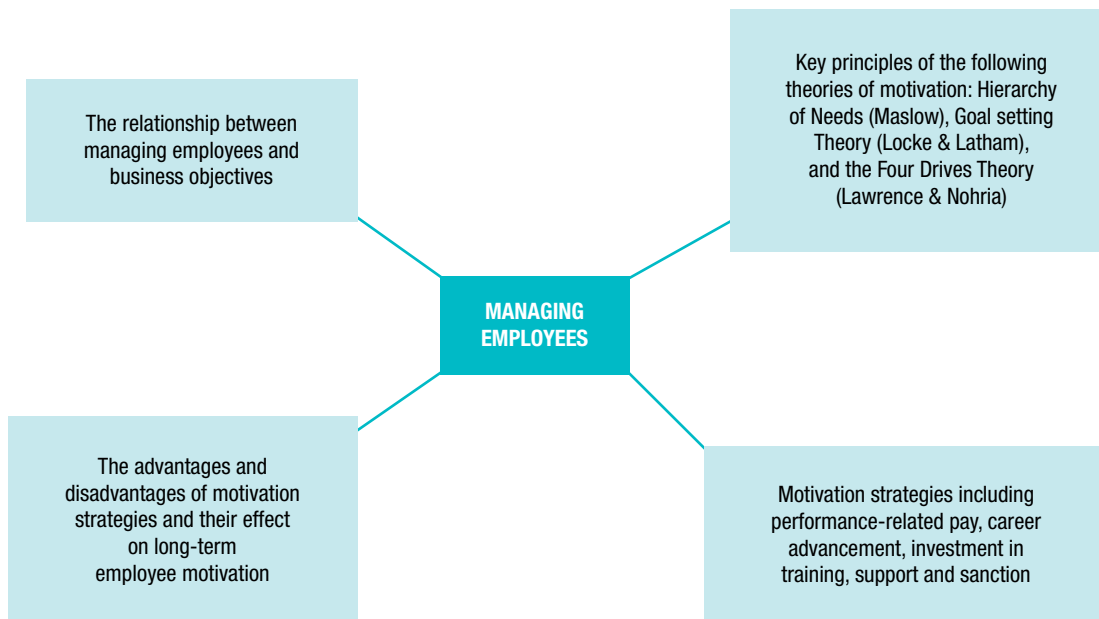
The relationship between managing employees and business objectives

Key principles of the following theories of motivation: Hierarchy of Needs (Maslow), Goal setting Theory (Locke & Latham), and the Four Drives Theory (Lawrence & Nohria)

MANAGING EMPLOYEES

The advantages and disadvantages of motivation strategies and their effect on long-term employee motivation

Motivation strategies including performance-related pay, career advancement, investment in training, support and sanction